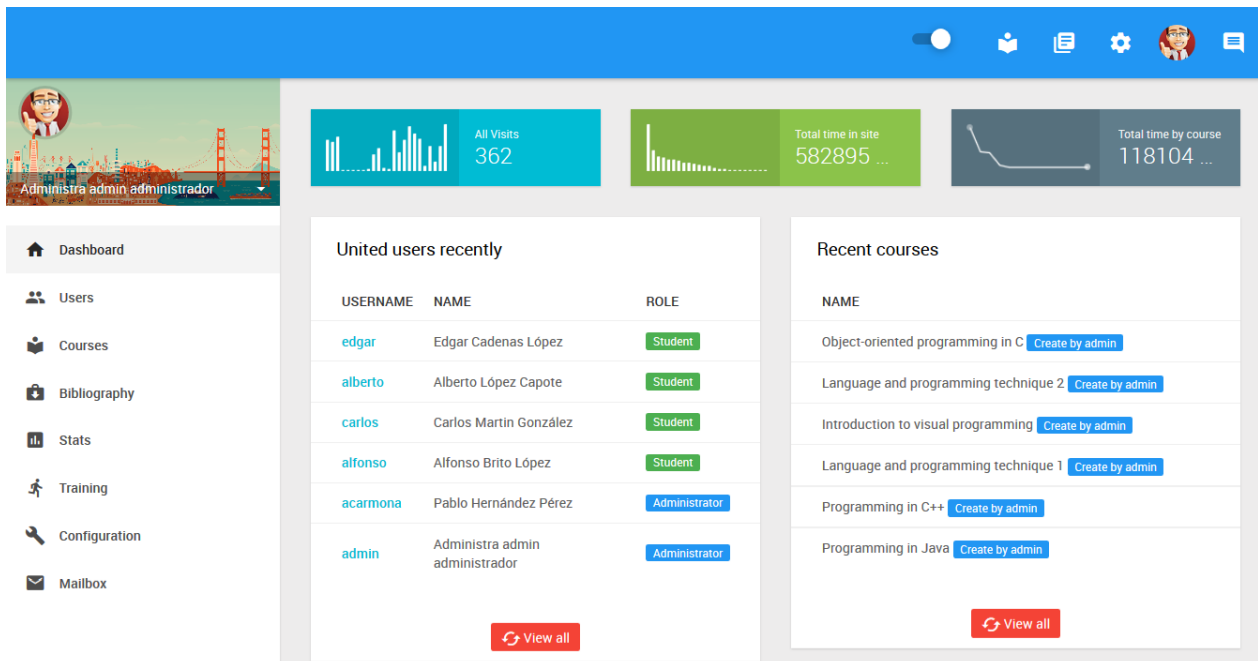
Administra admin administrador

Dashboard

Users

Courses

Bibliography

Stats

Training

Configuration

Mailbox

All Visits
362

Total time in site
582895 ...

Total time by course
118104 ...

United users recently

| USERNAME | NAME | ROLE |
|---|---|---|
| edgar | Edgar Cadenas López | Student |
| alberto | Alberto López Capote | Student |
| carlos | Carlos Martin González | Student |
| alfonso | Alfonso Brito López | Student |
| acarmona | Pablo Hernández Pérez | Administrator |
| admin | Administra admin administrador | Administrator |

View all

Recent courses

| NAME |
|---|
| Object-oriented programming in C Create by admin |
| Language and programming technique 2 Create by admin |
| Introduction to visual programming Create by admin |
| Language and programming technique 1 Create by admin |
| Programming in C++ Create by admin |
| Programming in Java Create by admin |

View all